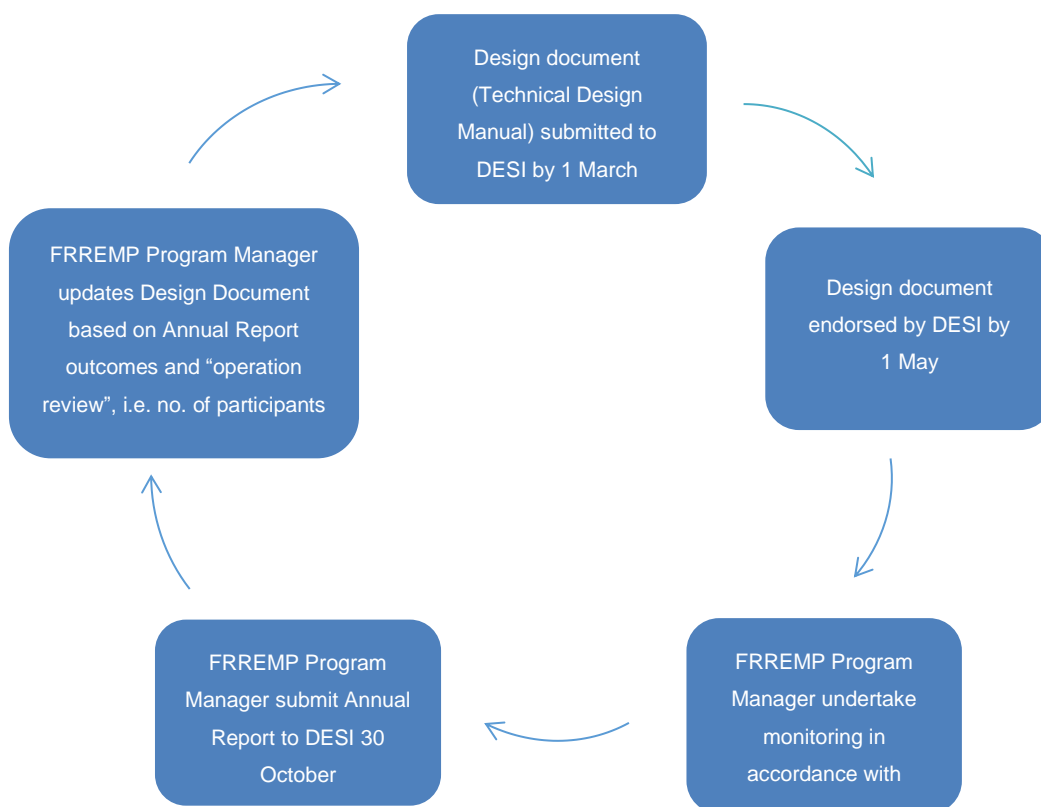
Design document (Technical Design Manual) submitted to DESI by 1 March

Design document endorsed by DESI by 1 May

FRREMP Program Manager undertake monitoring in accordance with

FRREMP Program Manager submit Annual Report to DESI 30 October

FRREMP Program Manager updates Design Document based on Annual Report outcomes and “operation review”, i.e. no. of participants